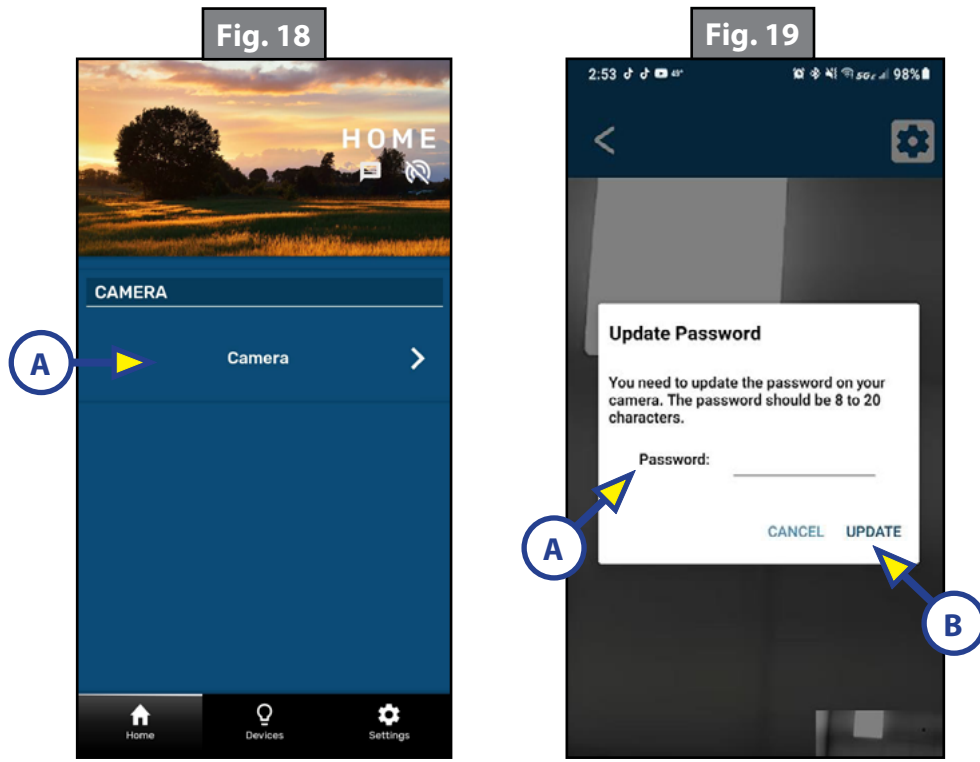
Fig. 18

HOME

CAMERA

A

Camera

Home Devices Settings

Fig. 19

2:53

98%

Update Password

You need to update the password on your camera. The password should be 8 to 20 characters.

Password:

A

CANCEL UPDATE

B